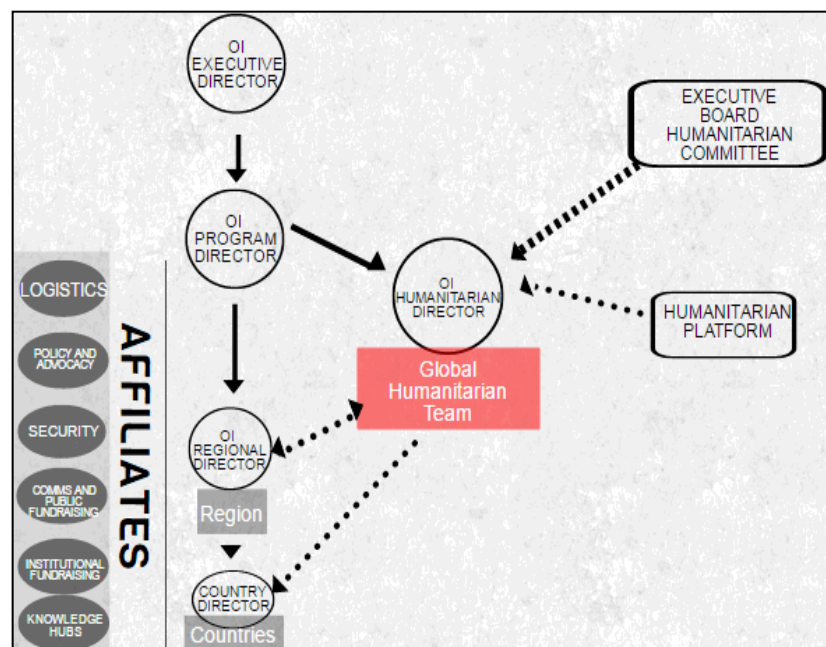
OI EXECUTIVE DIRECTOR

EXECUTIVE BOARD HUMANITARIAN COMMITTEE

OI PROGRAM DIRECTOR

OI HUMANITARIAN DIRECTOR

HUMANITARIAN PLATFORM

LOGISTICS

POLICY AND ADVOCACY

SECURITY

COMMS AND PUBLIC FUNDRAISING

INSTITUTIONAL FUNDRAISING

KNOWLEDGE HUBS

AFFILIATES

Global Humanitarian Team

OI REGIONAL DIRECTOR

Region

COUNTRY DIRECTOR

Countries